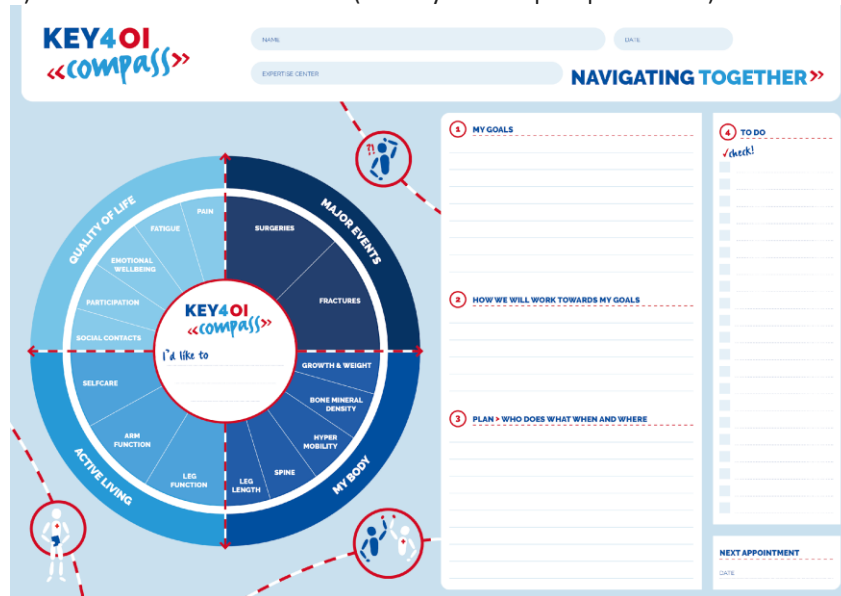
KEY4OI
«compass»

NAME
DATE
EXPERTISE CENTER

NAVIGATING TOGETHER»

QUALITY OF LIFE
PAIN
FATIGUE
EMOTIONAL WELLBEING
PARTICIPATION
SOCIAL CONTACTS

MAJOR EVENTS
SURGERIES
FRACTURES

KEY4OI
«compass»
I'd like to

ACTIVE LIVING
SELFCARE
ARM FUNCTION
LEG FUNCTION

MY BODY
GROWTH & WEIGHT
BONE MINERAL DENSITY
HYPER MOBILITY
SPINE
LEG LENGTH

1 MY GOALS

2 HOW WE WILL WORK TOWARDS MY GOALS

3 PLAN > WHO DOES WHAT WHEN AND WHERE

4 TO DO
✓check!

NEXT APPOINTMENT
DATE